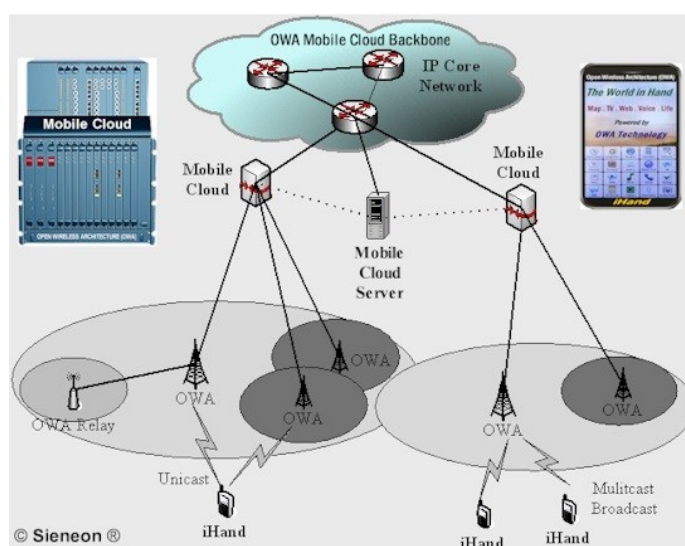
OWA Mobile Cloud Backbone

IP Core Network

Mobile Cloud

OPEN WIRELESS ARCHITECTURE (OWA)

Open Wireless Architecture (OWA)

The World in Hand

Map . TV . Web . Voice . Life

Powered by

OWA Technology

iHand

Mobile Cloud

Mobile Cloud

Mobile Cloud Server

OWA

OWA

OWA

OWA Relay

OWA

OWA

Unicast

Mulitcast Broadcast

iHand

iHand

iHand

© Sieneon ®